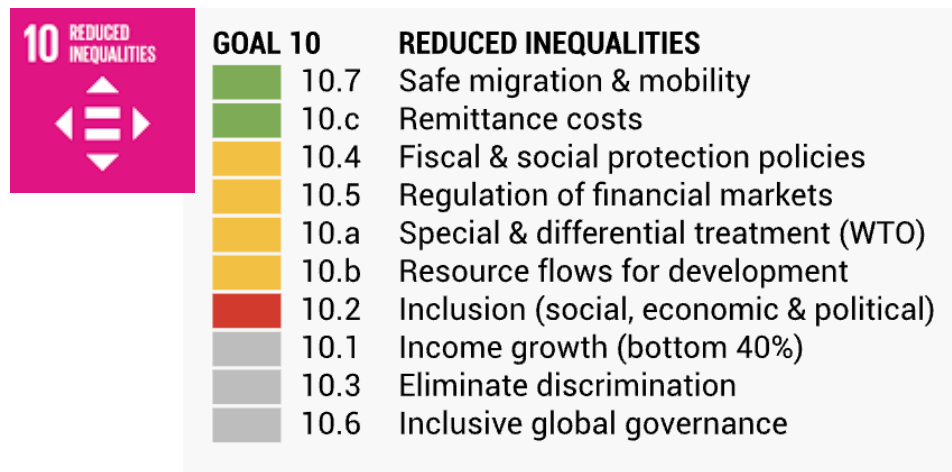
10 REDUCED INEQUALITIES

| GOAL 10 | REDUCED INEQUALITIES |
|---|---|
| 10.7 | Safe migration & mobility |
| 10.c | Remittance costs |
| 10.4 | Fiscal & social protection policies |
| 10.5 | Regulation of financial markets |
| 10.a | Special & differential treatment (WTO) |
| 10.b | Resource flows for development |
| 10.2 | Inclusion (social, economic & political) |
| 10.1 | Income growth (bottom 40%) |
| 10.3 | Eliminate discrimination |
| 10.6 | Inclusive global governance |